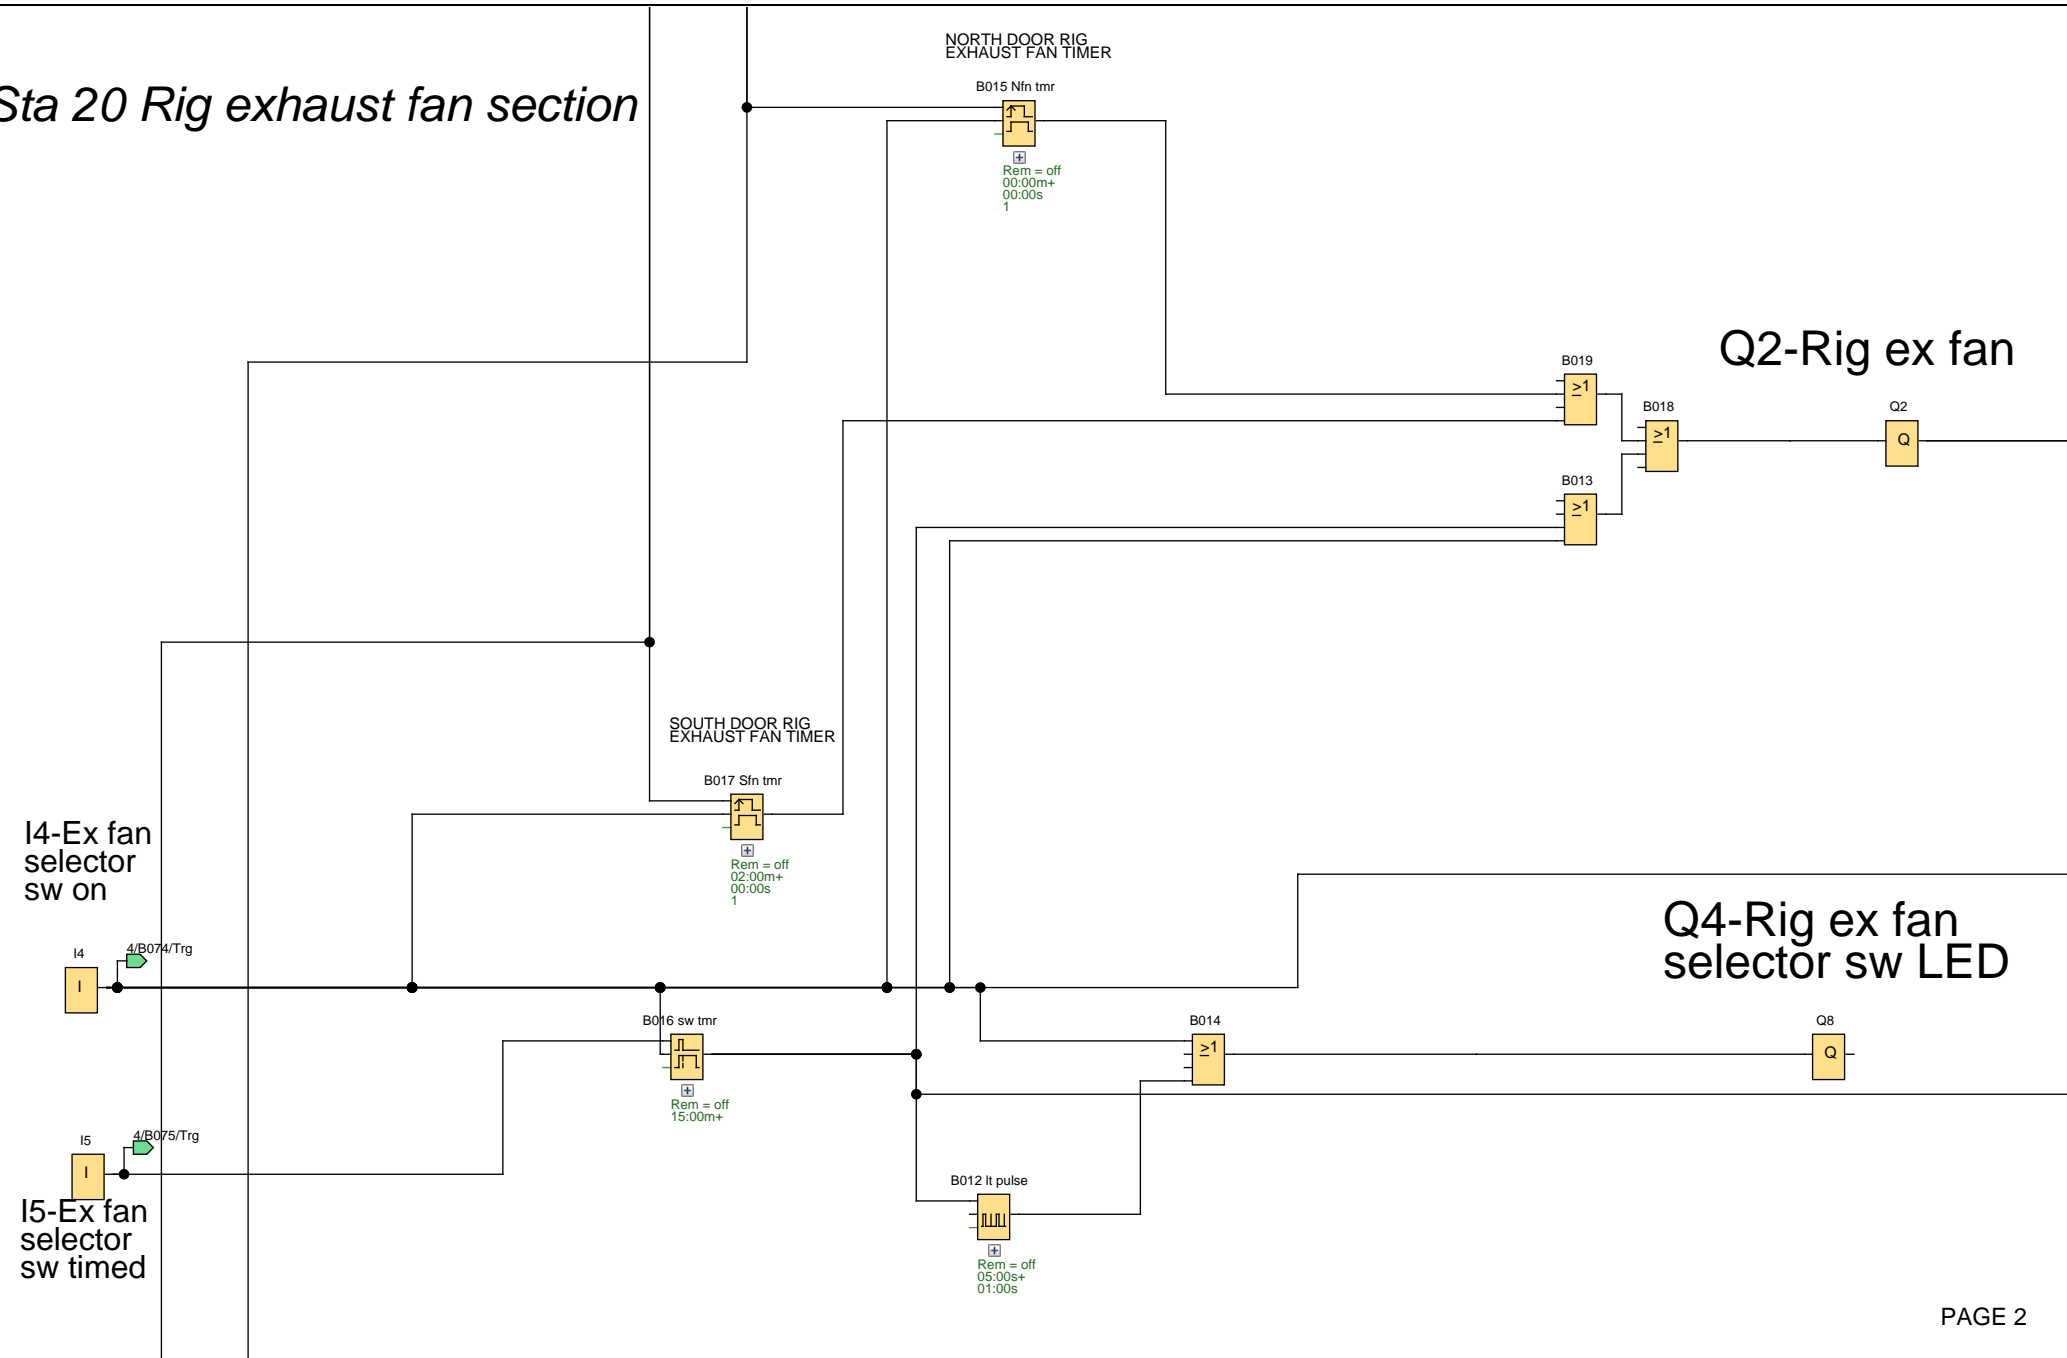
Sta 20 Rig exhaust fan section

NORTH DOOR RIG EXHAUST FAN TIMER

B015 Nfn tmr

Rem = off
00:00m+
00:00s
1

Q2-Rig ex fan

B019

$\geq1$

B018

$\geq1$

Q2

Q

B013

$\geq1$

SOUTH DOOR RIG EXHAUST FAN TIMER

B017 Sfn tmr

Rem = off
02:00m+
00:00s
1

I4-Ex fan selector sw on

Q4-Rig ex fan selector sw LED

I4

4/B074/Trg

I

B016 sw tmr

Rem = off
15:00m+

B014

$\geq1$

Q8

Q

I5

4/B075/Trg

I

I5-Ex fan selector sw timed

B012 lt pulse

Rem = off
05:00s+
01:00s

PAGE 2